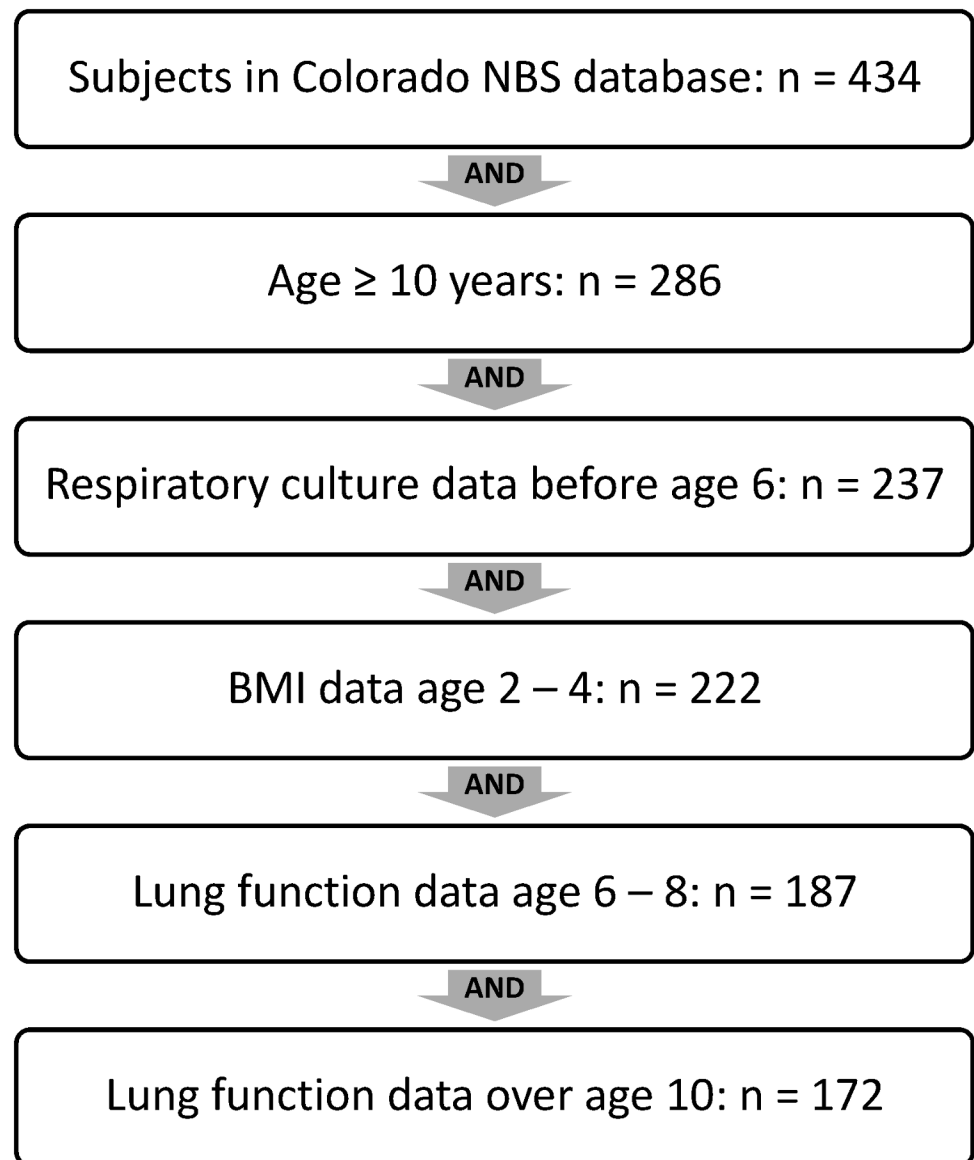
Subjects in Colorado NBS database: n = 434

AND

Age ≥ 10 years: n = 286

AND

Respiratory culture data before age 6: n = 237

AND

BMI data age 2 – 4: n = 222

AND

Lung function data age 6 – 8: n = 187

AND

Lung function data over age 10: n = 172